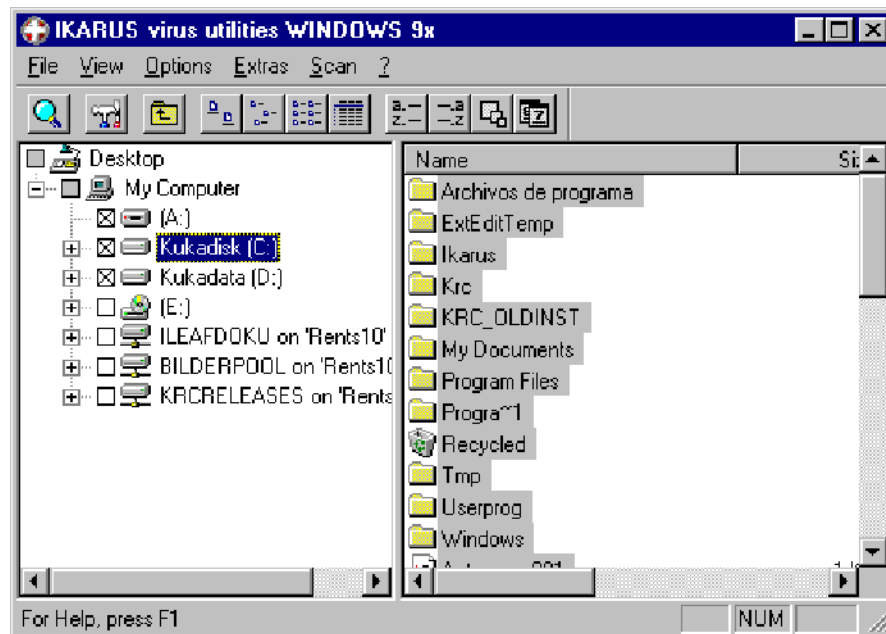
IKARUS virus utilities WINDOWS 9x

File View Options Extras Scan ?

Desktop
My Computer
(A:)
Kukadisk (C:)
Kukadata (D:)
(E:)
ILEAFDOKU on 'Rents10'
BILDERPOOL on 'Rents10
KRCRELEASES on 'Rents

| Name | Si |
|---|---|
| Archivos de programa | |
| ExtEditTemp | |
| Ikarus | |
| Krc | |
| KRC_OLDINST | |
| My Documents | |
| Program Files | |
| Progra~1 | |
| Recycled | |
| Tmp | |
| Userprog | |
| Windows | |
| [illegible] | |

For Help, press F1 NUM